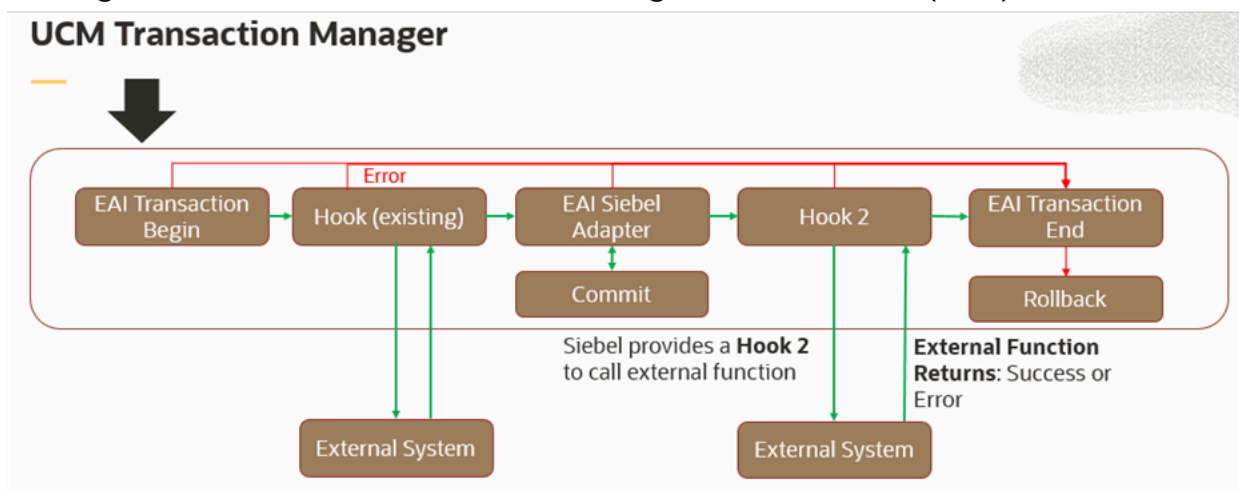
UCM Transaction Manager

Error

EAI Transaction Begin

Hook (existing)

EAI Siebel Adapter

Hook 2

EAI Transaction End

Commit

Rollback

Siebel provides a **Hook 2** to call external function

**External Function Returns**: Success or Error

External System

External System